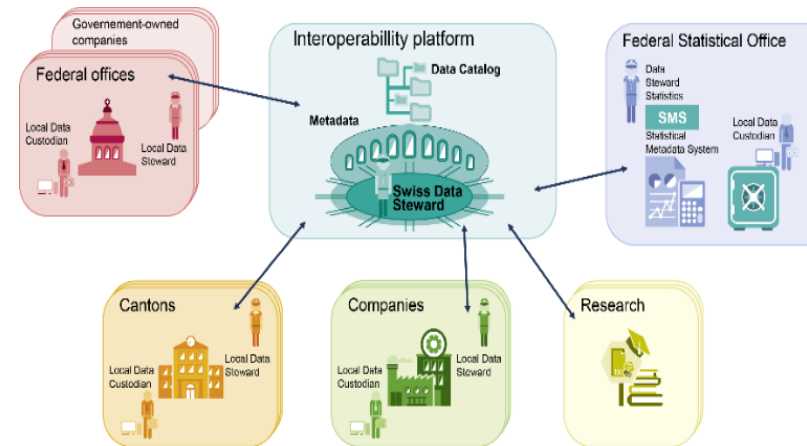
Governement-owned companies

Federal offices

Local Data Custodian

Local Data Steward

Interoperabillity platform

Data Catalog

Metadata

Swiss Data Steward

Federal Statistical Office

Data Steward Statistics

SMS

Statistical Metadata System

Local Data Custodian

Cantons

Local Data Custodian

Local Data Steward

Companies

Local Data Custodian

Local Data Steward

Research